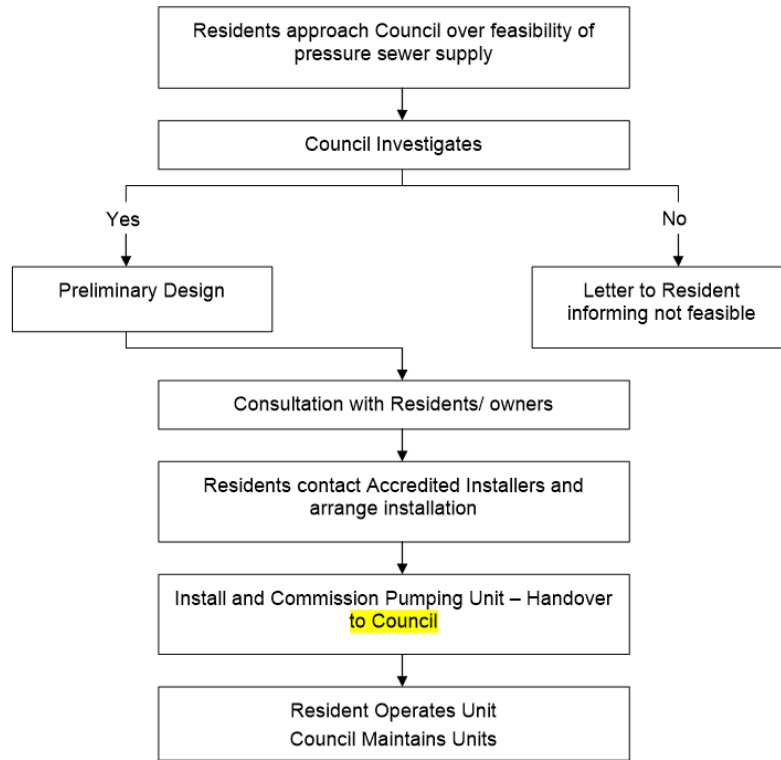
Residents approach Council over feasibility of pressure sewer supply

Council Investigates

Yes

No

Preliminary Design

Letter to Resident informing not feasible

Consultation with Residents/ owners

Residents contact Accredited Installers and arrange installation

Install and Commission Pumping Unit – Handover to Council

Resident Operates Unit
Council Maintains Units